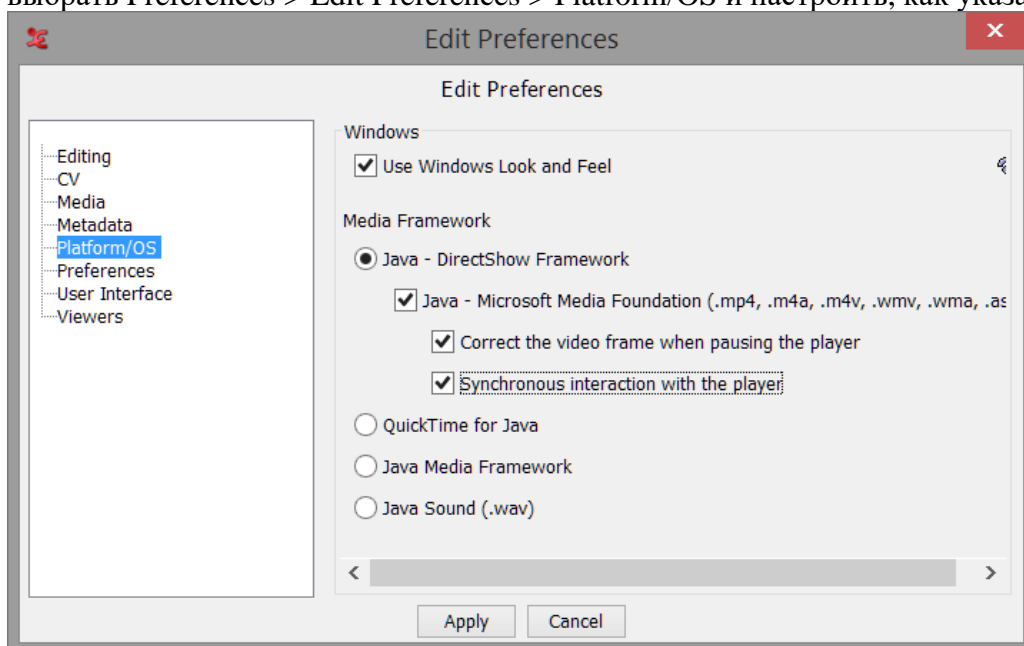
выбрать Preferences > Edit Preferences > Platform/OS и настроить, как указа

Edit Preferences

Edit Preferences

Editing
CV
Media
Metadata
Platform/OS
Preferences
User Interface
Viewers

Windows

Use Windows Look and Feel

Media Framework

Java - DirectShow Framework

Java - Microsoft Media Foundation (.mp4, .m4a, .m4v, .wmv, .wma, .as

Correct the video frame when pausing the player

Synchronous interaction with the player

QuickTime for Java

Java Media Framework

Java Sound (.wav)

Apply Cancel